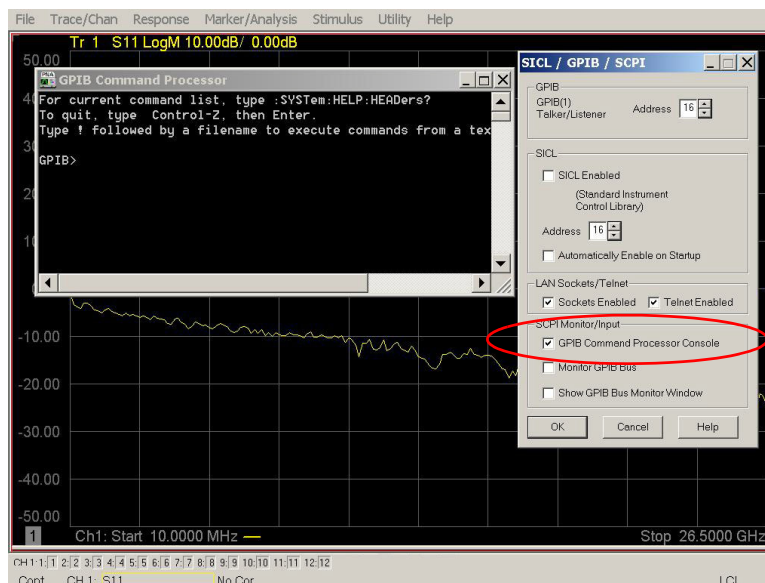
File Trace/Chan Response Marker/Analysis Stimulus Utility Help

Tr 1 S11 LogM 10.00dB/ 0.00dB

50.00

40

30

20

10

-10.00

-20.00

-30.00

-40.00

-50.00

1 Ch1: Start 10.0000 MHz — Stop 26.5000 GHz

GPIB Command Processor

For current command list, type :SYSTem:HELP:HEADers?
To quit, type Control-Z, then Enter.
Type ! followed by a filename to execute commands from a tex

GPIB>

SICL / GPIB / SCPI

GPIB
GPIB(1) Talker/Listener Address 16

SICL
SICL Enabled
(Standard Instrument Control Library)
Address 16
Automatically Enable on Startup

LAN Sockets/Telnet
Sockets Enabled Telnet Enabled

SCPI Monitor/Input
GPIB Command Processor Console
Monitor GPIB Bus
Show GPIB Bus Monitor Window

OK Cancel Help

CH 1:1 2 3 4 5 6 7 8 9 10 11 12

Cont. CH 1: S11 No Cor LCL